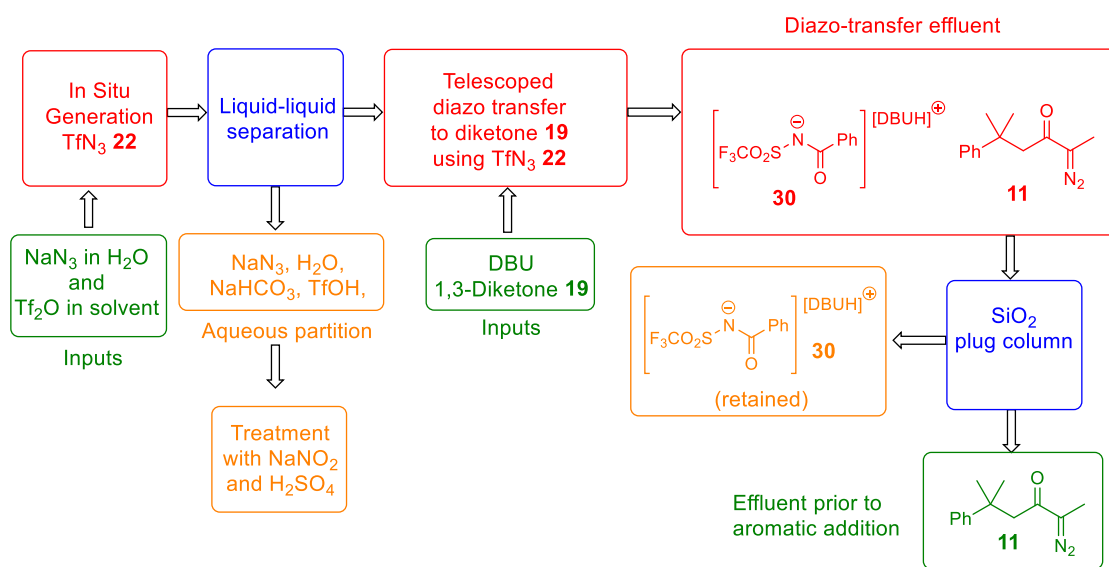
Diazo-transfer effluent

In Situ Generation $TfN_3$ **22**

Liquid-liquid separation

Telescoped diazo transfer to diketone **19** using $TfN_3$ **22**

$F_3CO_2S$ N ⊖ Ph O $[DBUH]^{\oplus}$

**30**

Ph O $N_2$

**11**

$NaN_3$ in $H_2O$ and $Tf_2O$ in solvent

Inputs

$NaN_3$, $H_2O$, $NaHCO_3$, TfOH,

Aqueous partition

DBU 1,3-Diketone **19**

Inputs

$F_3CO_2S$ N ⊖ Ph O $[DBUH]^{\oplus}$

**30**

(retained)

$SiO_2$ plug column

Treatment with $NaNO_2$ and $H_2SO_4$

Effluent prior to aromatic addition

Ph O $N_2$

**11**